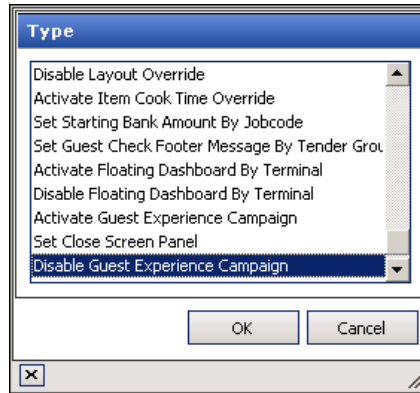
Type

Disable Layout Override
Activate Item Cook Time Override
Set Starting Bank Amount By Jobcode
Set Guest Check Footer Message By Tender Grou
Activate Floating Dashboard By Terminal
Disable Floating Dashboard By Terminal
Activate Guest Experience Campaign
Set Close Screen Panel
Disable Guest Experience Campaign

OK
Cancel